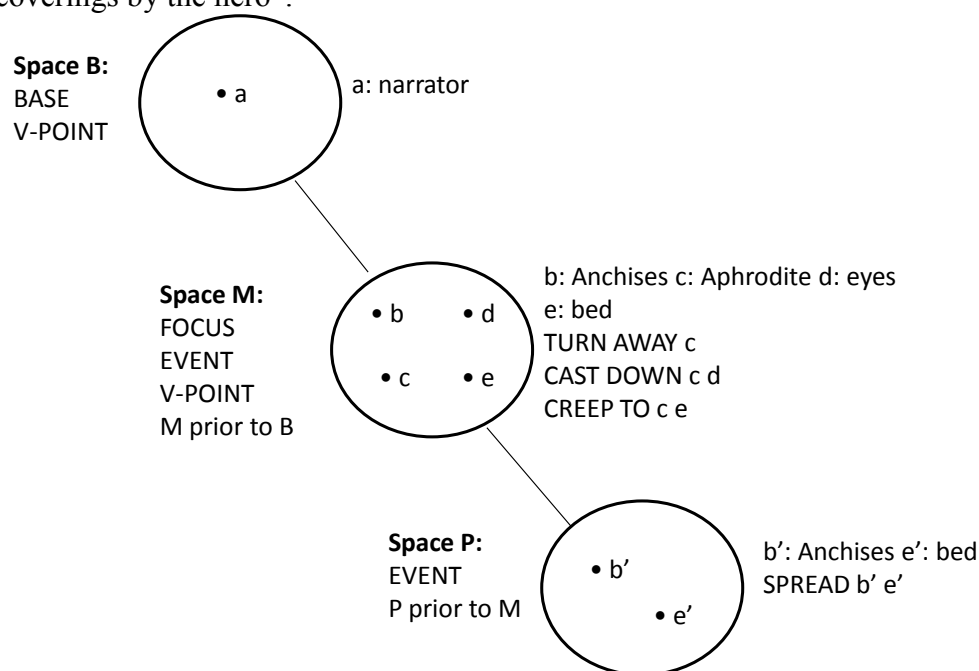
coverings by the hero".

**Space B:**
BASE
V-POINT

• a

a: narrator

**Space M:**
FOCUS
EVENT
V-POINT
M prior to B

• b • d
• c • e

b: Anchises c: Aphrodite d: eyes
e: bed
TURN AWAY c
CAST DOWN c d
CREEP TO c e

**Space P:**
EVENT
P prior to M

• b'
• e'

b': Anchises e': bed
SPREAD b' e'